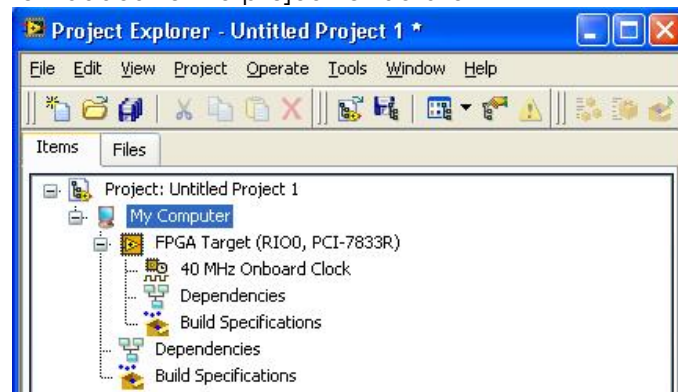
Project Explorer - Untitled Project 1 *

File Edit View Project Operate Tools Window Help

Items Files

Project: Untitled Project 1
My Computer
FPGA Target (RIO0, PCI-7833R)
40 MHz Onboard Clock
Dependencies
Build Specifications
Dependencies
Build Specifications